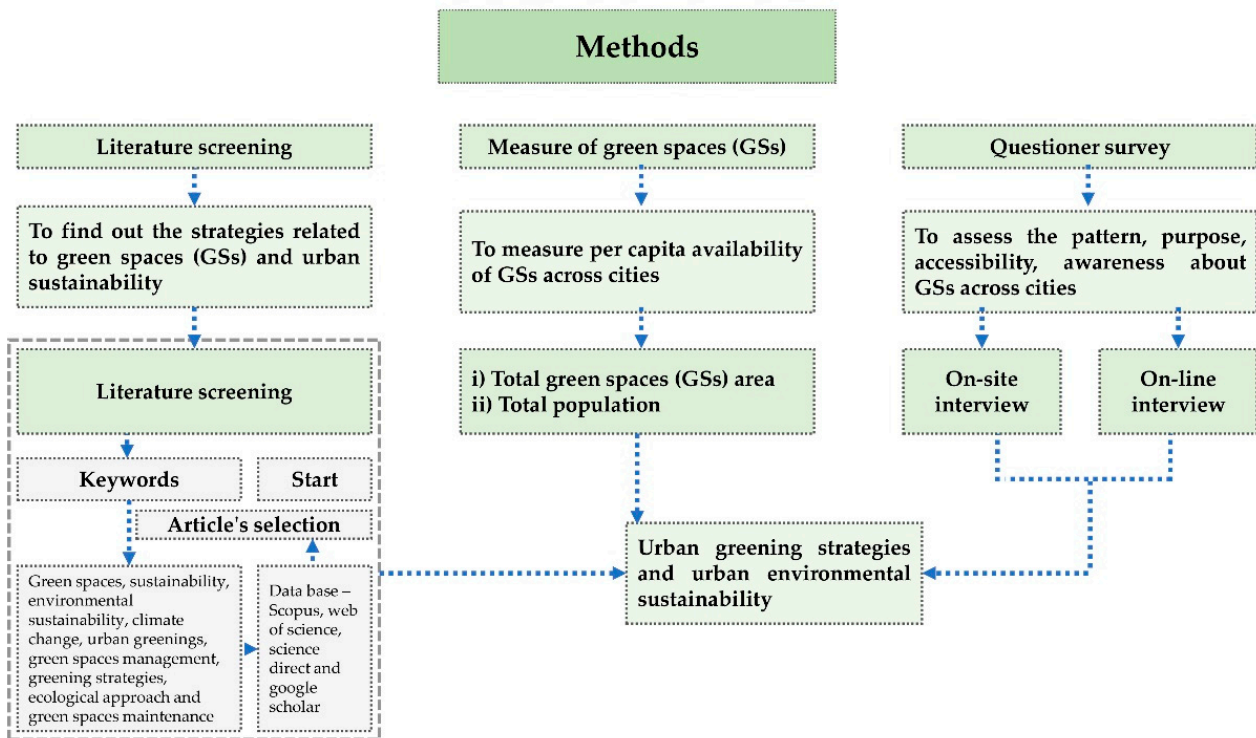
Methods

Literature screening

To find out the strategies related to green spaces (GSs) and urban sustainability

Literature screening

Keywords

Start

Article's selection

Green spaces, sustainability, environmental sustainability, climate change, urban greenings, green spaces management, greening strategies, ecological approach and green spaces maintenance

Data base – Scopus, web of science, science direct and google scholar

Measure of green spaces (GSs)

To measure per capita availability of GSs across cities

i) Total green spaces (GSs) area
ii) Total population

Questioner survey

To assess the pattern, purpose, accessibility, awareness about GSs across cities

On-site interview

On-line interview

Urban greening strategies and urban environmental sustainability